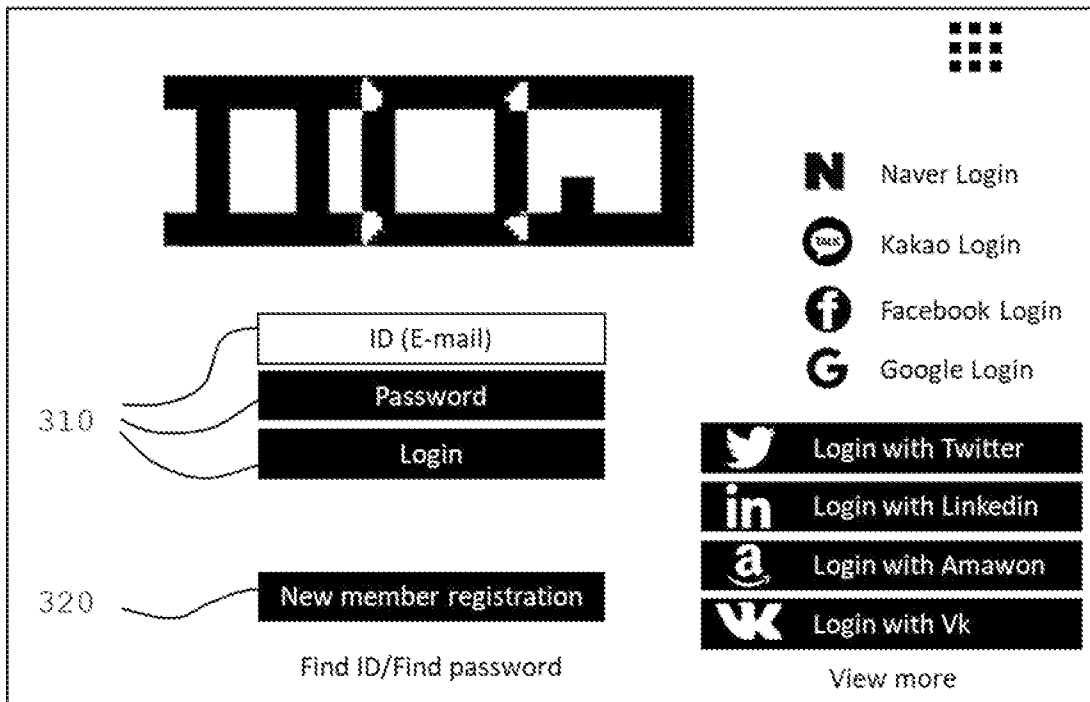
N Naver Login

Kakao Login

Facebook Login

Google Login

ID (E-mail)

Password

Login

310

Login with Twitter

in Login with Linkedin

a Login with Amawon

Login with Vk

320

New member registration

Find ID/Find password

View more